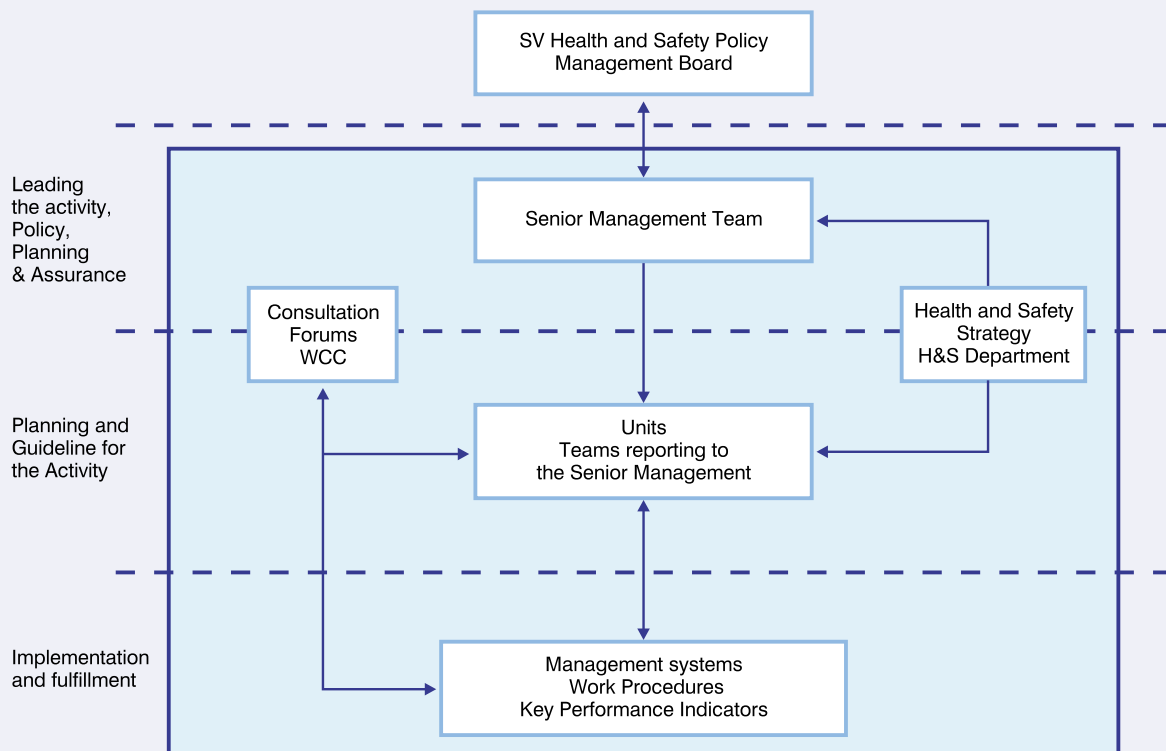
SV Health and Safety Policy
Management Board

Leading the activity, Policy, Planning & Assurance

Senior Management Team

Consultation Forums WCC

Health and Safety Strategy H&S Department

Planning and Guideline for the Activity

Units
Teams reporting to the Senior Management

Implementation and fulfillment

Management systems
Work Procedures
Key Performance Indicators